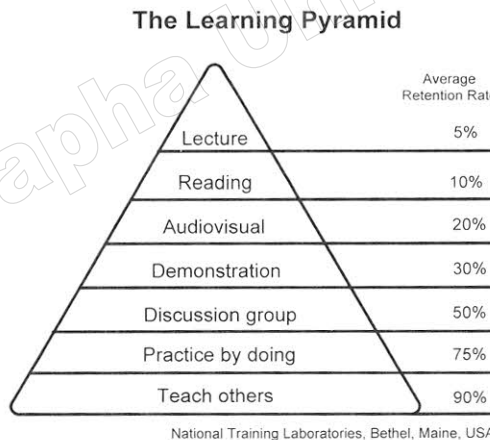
The Learning Pyramid

Average Retention Rat

Lecture 5%

Reading 10%

Audiovisual 20%

Demonstration 30%

Discussion group 50%

Practice by doing 75%

Teach others 90%

National Training Laboratories, Bethel, Maine, US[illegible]